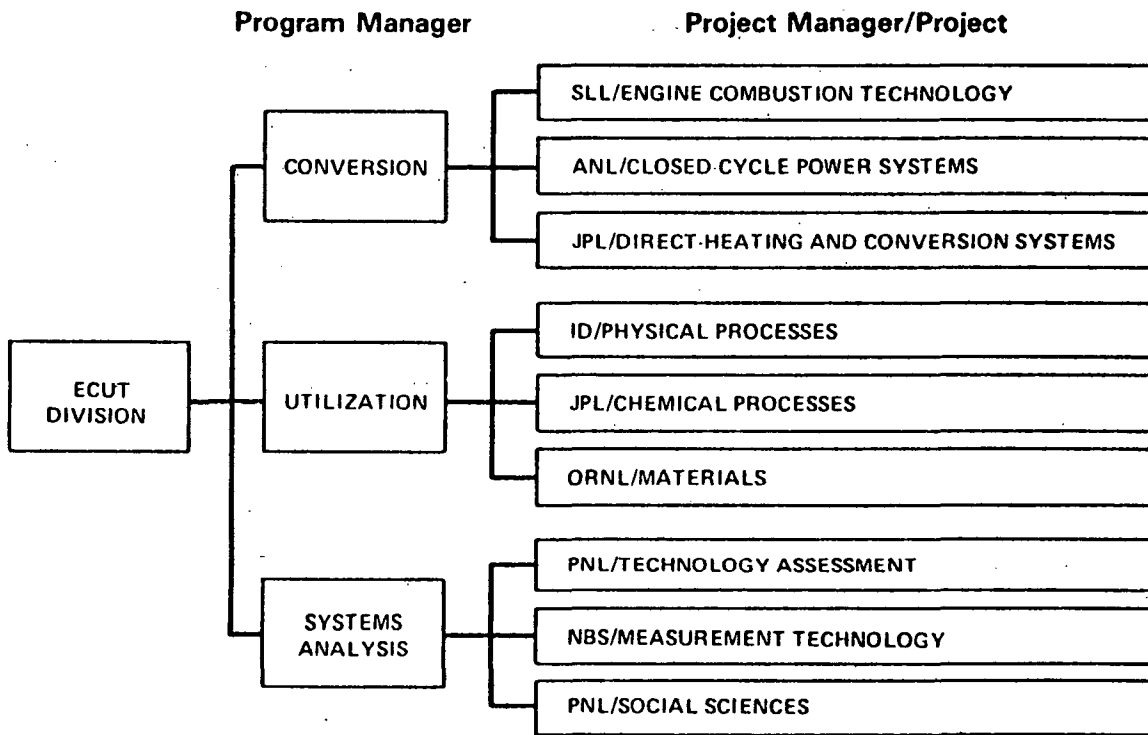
Program Manager

Project Manager/Project

ECUT DIVISION

CONVERSION

SLL/ENGINE COMBUSTION TECHNOLOGY

ANL/CLOSED CYCLE POWER SYSTEMS

JPL/DIRECT-HEATING AND CONVERSION SYSTEMS

UTILIZATION

ID/PHYSICAL PROCESSES

JPL/CHEMICAL PROCESSES

ORNL/MATERIALS

SYSTEMS ANALYSIS

PNL/TECHNOLOGY ASSESSMENT

NBS/MEASUREMENT TECHNOLOGY

PNL/SOCIAL SCIENCES